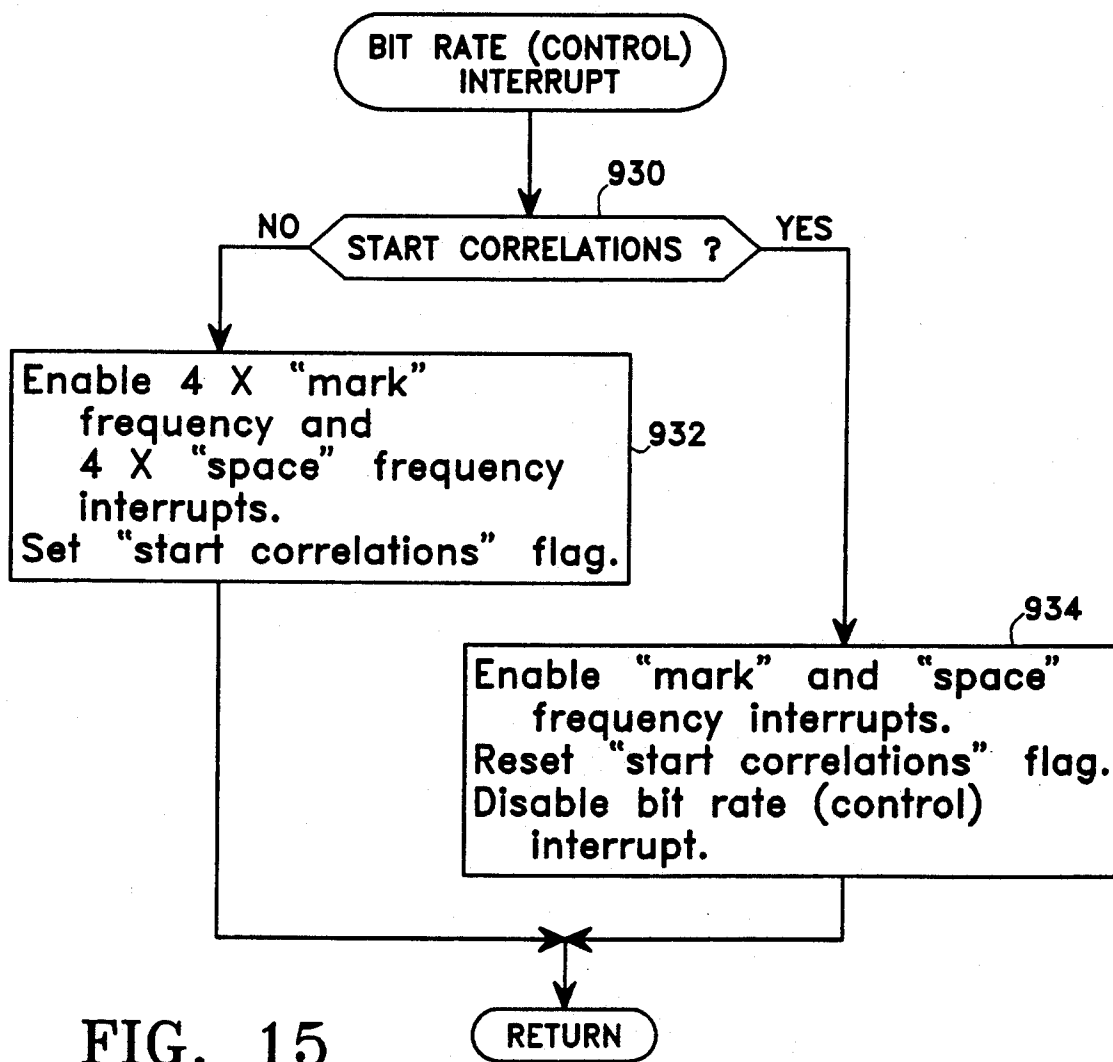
BIT RATE (CONTROL) INTERRUPT

930

NO

START CORRELATIONS ?

YES

Enable 4 X "mark" frequency and 4 X "space" frequency interrupts.
Set "start correlations" flag.

932

934

Enable "mark" and "space" frequency interrupts.
Reset "start correlations" flag.
Disable bit rate (control) interrupt.

FIG. 15

RETURN